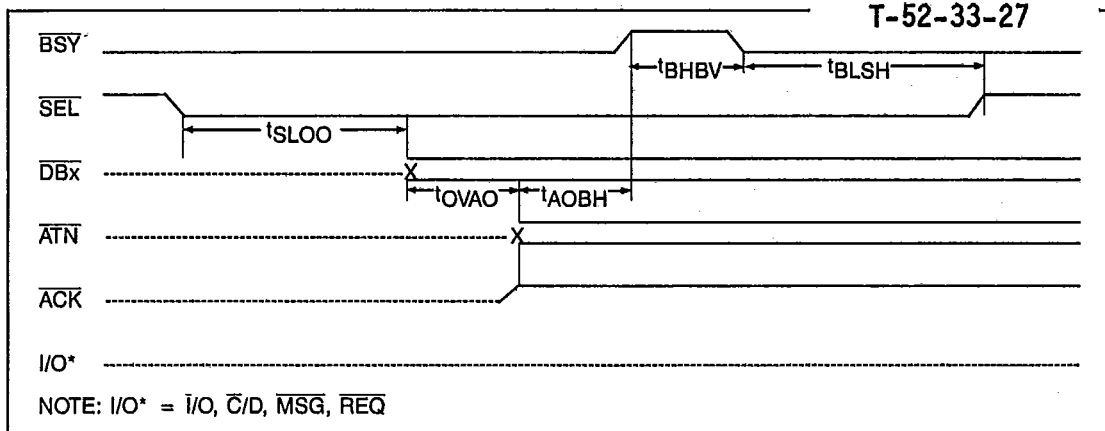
T-52-33-27

$\overline{BSY}$

$t_{BHBV}$

$t_{BLSH}$

$\overline{SEL}$

$t_{SLOO}$

$\overline{DBx}$

X

$t_{OVAO}$

$t_{AOBH}$

$\overline{ATN}$

X

$\overline{ACK}$

I/O*

NOTE: I/O* = $\overline{I}$/O, $\overline{C}$/D, $\overline{MSG}$, $\overline{REQ}$